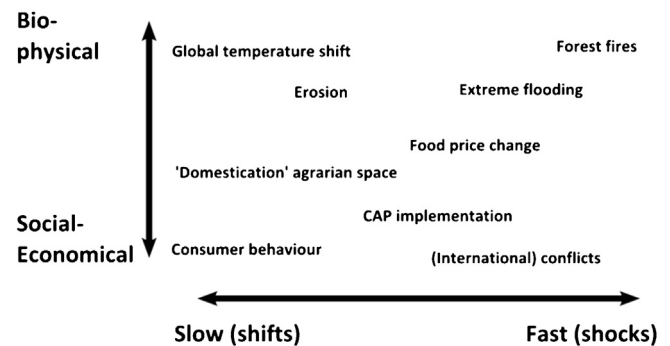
Bio-physical

Social-Economical

Global temperature shift

Forest fires

Erosion

Extreme flooding

Food price change

'Domestication' agrarian space

CAP implementation

Consumer behaviour

(International) conflicts

Slow (shifts)

Fast (shocks)